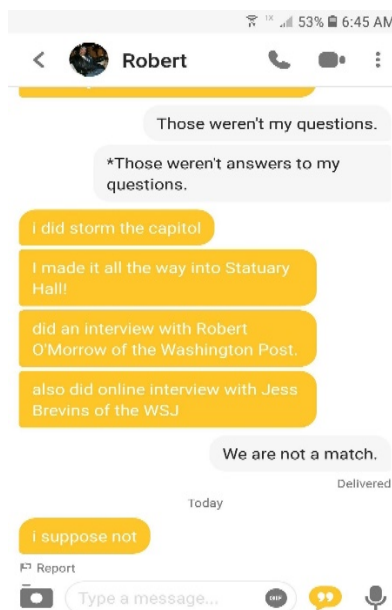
53% 6:45 AM

Robert

Those weren't my questions.

*Those weren't answers to my questions.

i did storm the capitol

I made it all the way into Statuary Hall!

did an interview with Robert O'Morrow of the Washington Post.

also did online interview with Jess Brevins of the WSJ

We are not a match.

Delivered

Today

i suppose not

Report

Type a message...

GIF